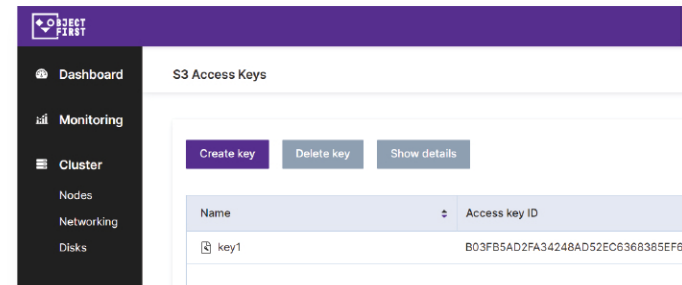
OBJECT FIRST

Dashboard

Monitoring

Cluster

Nodes

Networking

Disks

S3 Access Keys

Create key

Delete key

Show details

| Name | Access key ID |
|---|---|
| key1 | B03FB5AD2FA34248AD52EC6368385EF6 |